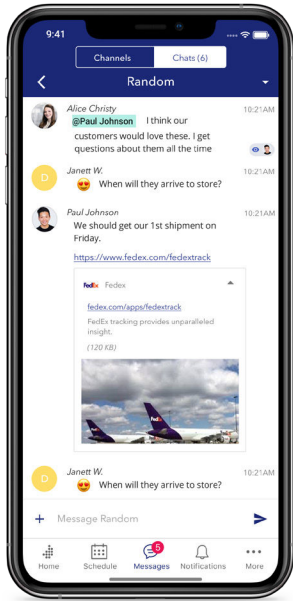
9:41

Channels | Chats (6)

Random

Alice Christy 10:21AM
@Paul Johnson I think our customers would love these. I get questions about them all the time

D
Janett W. 10:21AM
😍 When will they arrive to store?

Paul Johnson 10:21AM
We should get our 1st shipment on Friday.

https://www.fedex.com/fedextrack

FedEx Fedex
fedex.com/apps/fedextrack
FedEx tracking provides unparalleled insight.
(120 KB)

D
Janett W. 10:21AM
😍 When will they arrive to store?

+ Message Random

Home | Schedule | 6 Messages | Notifications | More